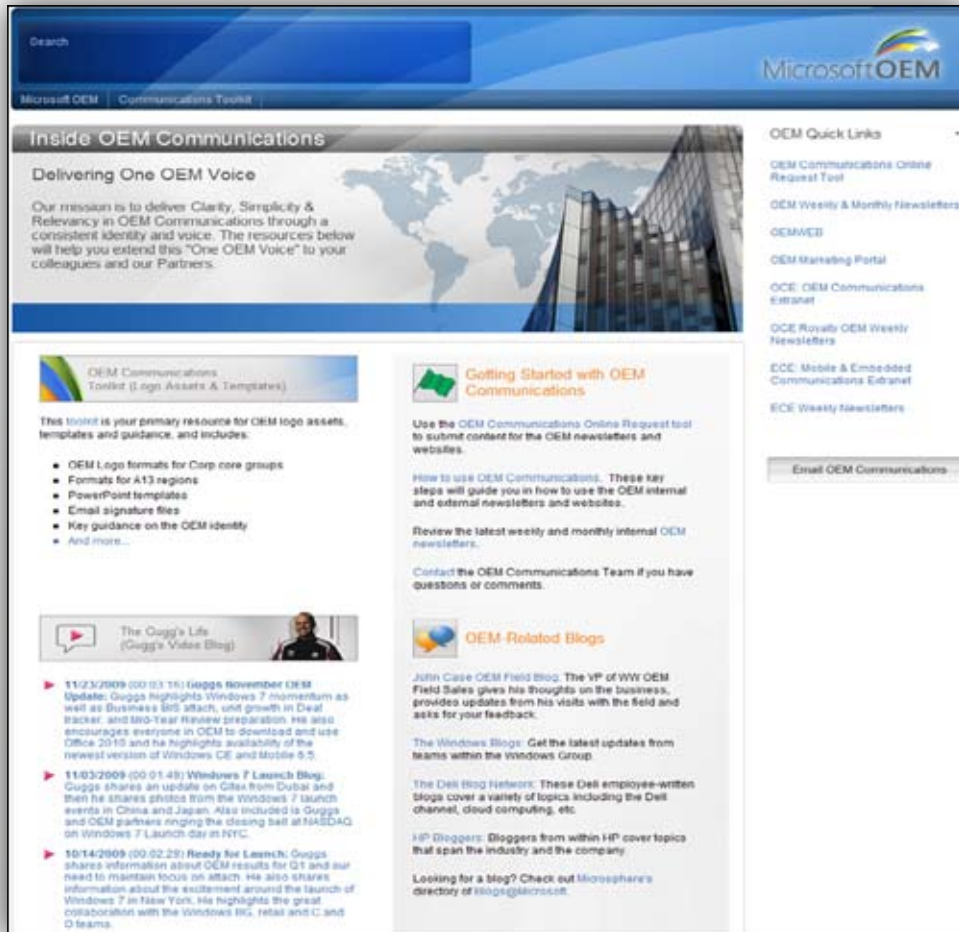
Search

MicrosoftOEM

Microsoft OEM | Communications Toolkit

Inside OEM Communications

Delivering One OEM Voice

Our mission is to deliver Clarity, Simplicity & Relevancy in OEM Communications through a consistent identity and voice. The resources below will help you extend this "One OEM Voice" to your colleagues and our Partners.

OEM Communications Toolkit (Logo Assets & Templates)

This toolkit is your primary resource for OEM logo assets, templates and guidance, and includes:

- OEM Logo formats for Corp core groups
- Formats for A13 regions
- PowerPoint templates
- Email signature files
- Key guidance on the OEM identity
- And more...

The Gugg's Life (Gugg's Video Blog)

11/23/2009 (00:03:16) Guggs November OEM Update: Guggs highlights Windows 7 momentum as well as Business BIS attach, unit growth in Deal tracker, and Mid-Year Review preparation. He also encourages everyone in OEM to download and use Office 2010 and he highlights availability of the newest version of Windows CE and Mobile 6.5.

11/03/2009 (00:01:49) Windows 7 Launch Blog: Guggs shares an update on Gitex from Dubai and then he shares photos from the Windows 7 launch events in China and Japan. Also included is Guggs and OEM partners ringing the closing bell at NASDAQ on Windows 7 Launch day in NYC.

10/14/2009 (00:02:29) Ready for Launch: Guggs shares information about OEM results for Q1 and our need to maintain focus on attach. He also shares information about the excitement around the launch of Windows 7 in New York. He highlights the great collaboration with the Windows BG, retail and C and D teams.

Getting Started with OEM Communications

Use the OEM Communications Online Request tool to submit content for the OEM newsletters and websites.

How to use OEM Communications. These key steps will guide you in how to use the OEM internal and external newsletters and websites.

Review the latest weekly and monthly internal OEM newsletters.

Contact the OEM Communications Team if you have questions or comments.

OEM-Related Blogs

John Case OEM Field Blog. The VP of WW OEM Field Sales gives his thoughts on the business, provides updates from his visits with the field and asks for your feedback.

The Windows Blogs: Get the latest updates from teams within the Windows Group.

The Dell Blog Network: These Dell employee-written blogs cover a variety of topics including the Dell channel, cloud computing, etc.

HP Bloggers: Bloggers from within HP cover topics that span the industry and the company.

Looking for a blog? Check out Microsphere's directory of Blogs@Microsoft.

OEM Quick Links

OEM Communications Online Request Tool

OEM Weekly & Monthly Newsletters

OEMWEB

OEM Marketing Portal

OCE: OEM Communications Extranet

OCE Royalty OEM Weekly Newsletters

ECE: Mobile & Embedded Communications Extranet

ECE Weekly Newsletters

Email OEM Communications